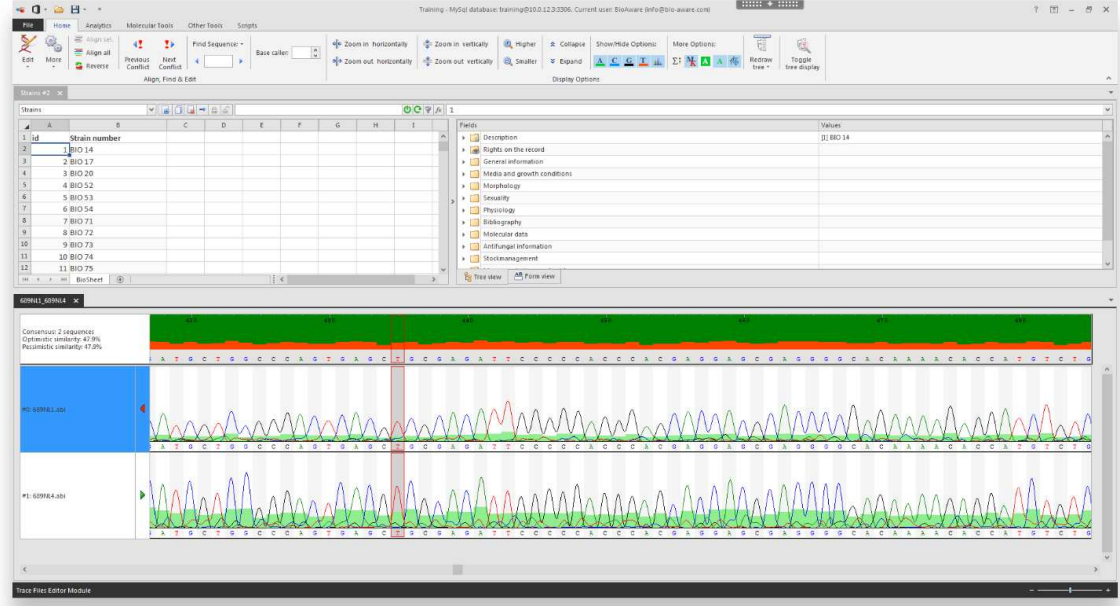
Training - MySql database: training@10.0.12.3:3306. Current user: BioAware (info@bio-aware.com)

File Home Analytics Molecular Tools Other Tools Scripts

Edit More Align sel. Align all Reverse Previous Conflict Next Conflict Find Sequence: Base caller: Align, Find & Edit

Zoom in horizontally Zoom out horizontally Zoom in vertically Zoom out vertically Higher Smaller Collapse Expand Show/Hide Options: More Options: Redraw tree Toggle tree display Display Options

Strains #2

Strains

1

| | A | B | C | D | E | F | G | H | I |
|---|---|---|---|---|---|---|---|---|---|
| 1 | id | Strain number | | | | | | | |
| 2 | 1 | BIO 14 | | | | | | | |
| 3 | 2 | BIO 17 | | | | | | | |
| 4 | 3 | BIO 20 | | | | | | | |
| 5 | 4 | BIO 52 | | | | | | | |
| 6 | 5 | BIO 53 | | | | | | | |
| 7 | 6 | BIO 54 | | | | | | | |
| 8 | 7 | BIO 71 | | | | | | | |
| 9 | 8 | BIO 72 | | | | | | | |
| 10 | 9 | BIO 73 | | | | | | | |
| 11 | 10 | BIO 74 | | | | | | | |
| 12 | 11 | BIO 75 | | | | | | | |

BioSheet

| Fields | Values |
|---|---|
| Description | [1] BIO 14 |
| Rights on the record | |
| General information | |
| Media and growth conditions | |
| Morphology | |
| Sexuality | |
| Physiology | |
| Bibliography | |
| Molecular data | |
| Antifungal information | |
| Stockmanagement | |

Tree view Form view

689N1_689N4

Consensus: 2 sequences
Optimistic similarity: 47.9%
Pessimistic similarity: 47.0%

A T G C T G G C C C A G T G A G C T G C G A G A T T C C C C C C A C C C A C G A G G A G C G G C G G C A C A A A A C A C C A T G T C T G

#0: 689N1.abi

A T G C T G G C C C A G T G A G C T G C G A G A T T C C C C C C A C C C A C G A G G A G C G G C G G C A C A A A A C A C C A T G T C T G

#1: 689N4.abi

A T G C T G G C C C A G T G A G C T G C G A G A T T C C C C C C A C C C A C G A G G A G C G G C G G C A C A A A A C A C C A T G T C T G

Trace Files Editor Module